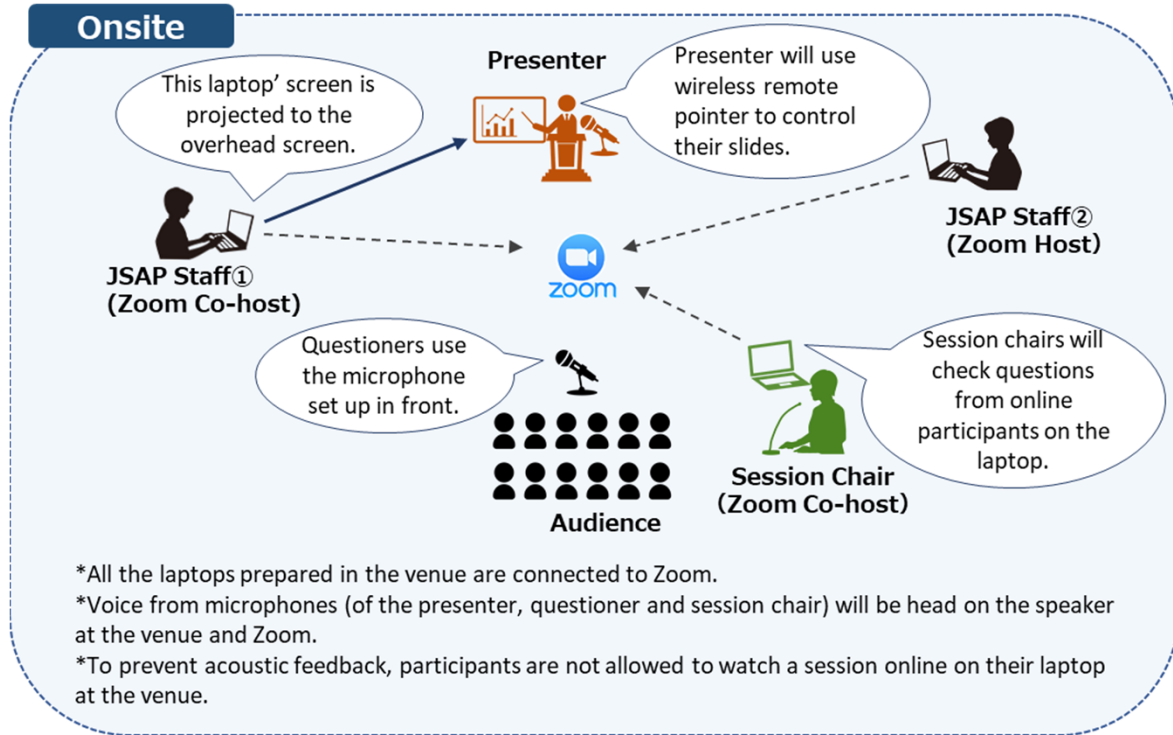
Onsite

This laptop' screen is projected to the overhead screen.

Presenter

Presenter will use wireless remote pointer to control their slides.

JSAP Staff① (Zoom Co-host)

zoom

JSAP Staff② (Zoom Host)

Questioners use the microphone set up in front.

Session chairs will check questions from online participants on the laptop.

Audience

Session Chair (Zoom Co-host)

*All the laptops prepared in the venue are connected to Zoom.
*Voice from microphones (of the presenter, questioner and session chair) will be head on the speaker at the venue and Zoom.
*To prevent acoustic feedback, participants are not allowed to watch a session online on their laptop at the venue.